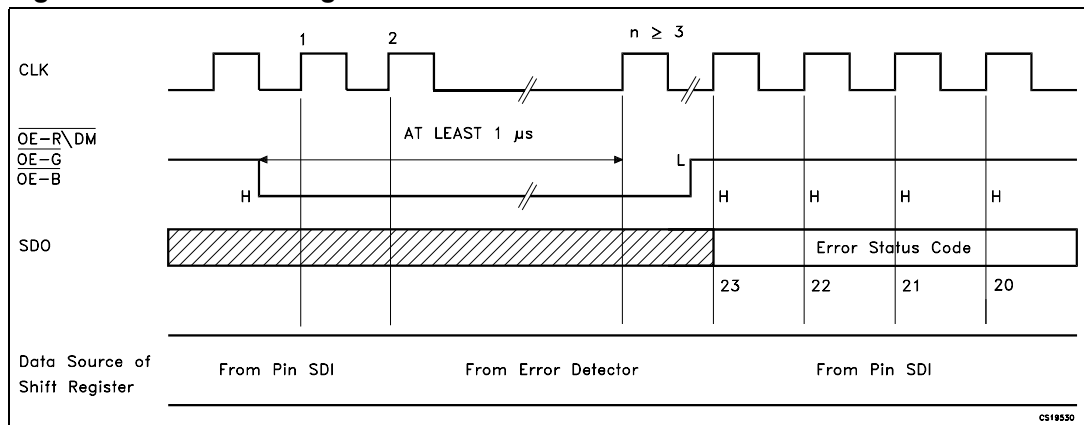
1

2

$n \geq 3$

CLK

$\overline{OE-R\backslash DM}$
$\overline{OE-G}$
$\overline{OE-B}$

AT LEAST 1 $\mu s$

H

L

H

H

H

H

SDO

Error Status Code

23

22

21

20

Data Source of Shift Register

From Pin SDI

From Error Detector

From Pin SDI

CS19530